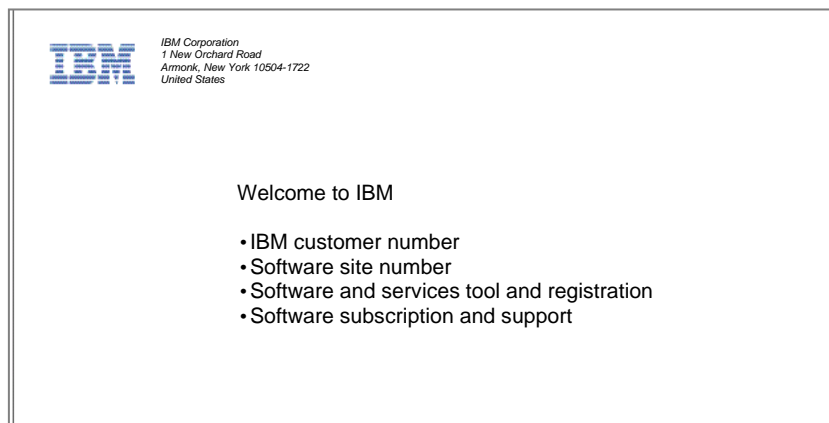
IBM

IBM Corporation
1 New Orchard Road
Armonk, New York 10504-1722
United States

Welcome to IBM

• IBM customer number
• Software site number
• Software and services tool and registration
• Software subscription and support